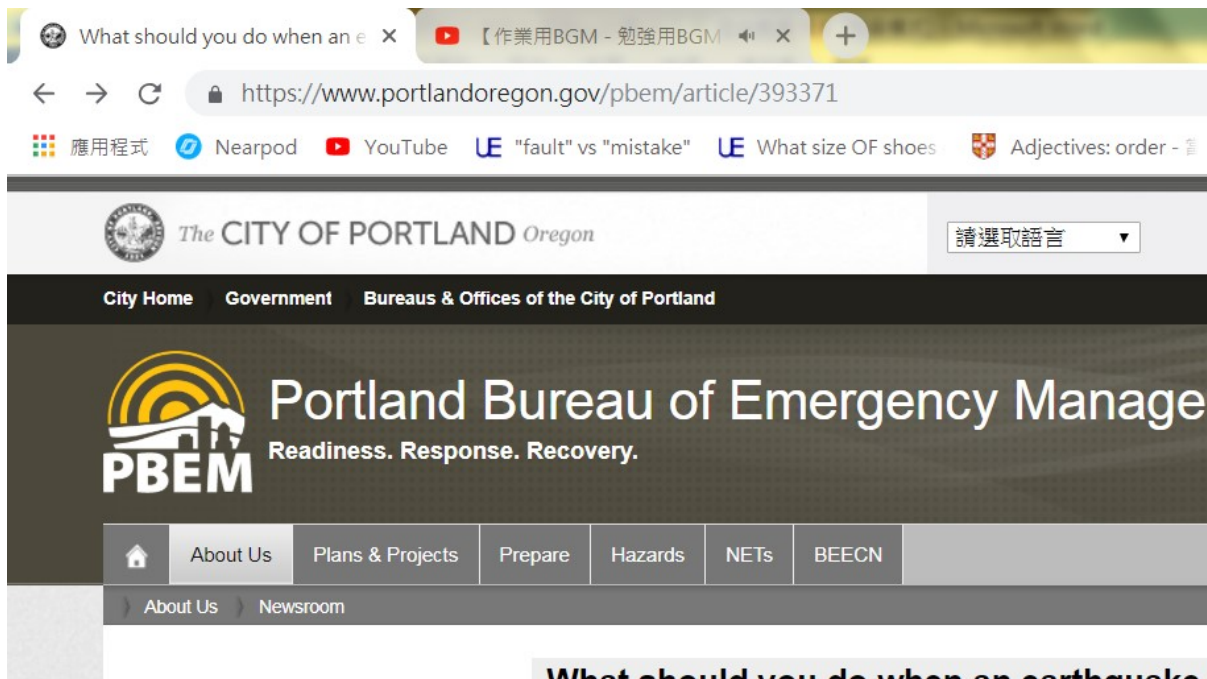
What should you do when an e ×
【作業用BGM - 勉強用BGM ×
+

https://www.portlandoregon.gov/pbem/article/393371

應用程式 Nearpod YouTube "fault" vs "mistake" What size OF shoes Adjectives: order - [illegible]

The CITY OF PORTLAND Oregon

請選取語言

City Home Government Bureaus & Offices of the City of Portland

PBEM

Portland Bureau of Emergency Manage

Readiness. Response. Recovery.

About Us Plans & Projects Prepare Hazards NETs BEECN

About Us Newsroom

What should you do when an earthquake